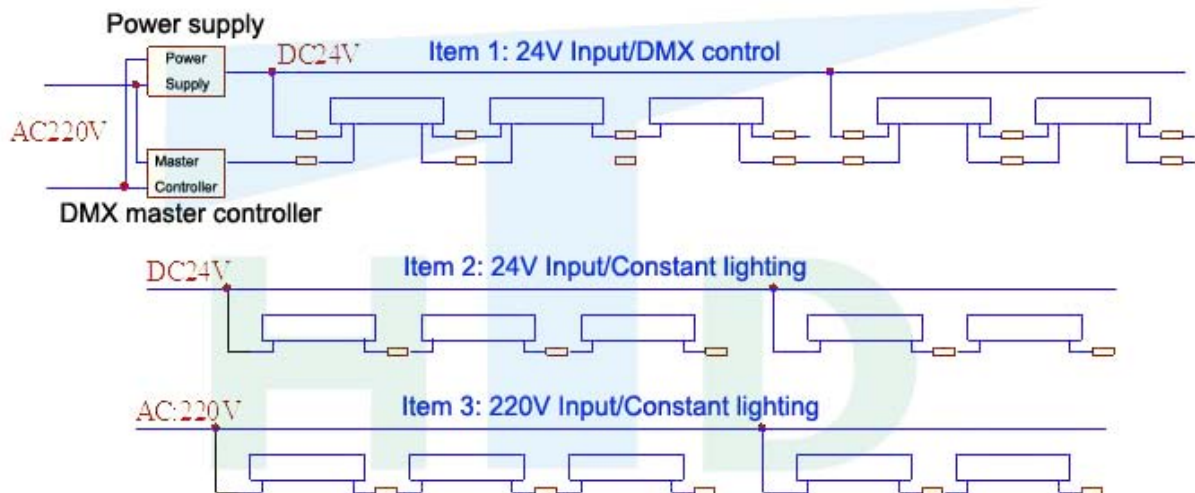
Power supply

Power Supply

DC24V

Item 1: 24V Input/DMX control

AC220V

Master Controller

DMX master controller

DC24V

Item 2: 24V Input/Constant lighting

AC:220V

Item 3: 220V Input/Constant lighting

HTD